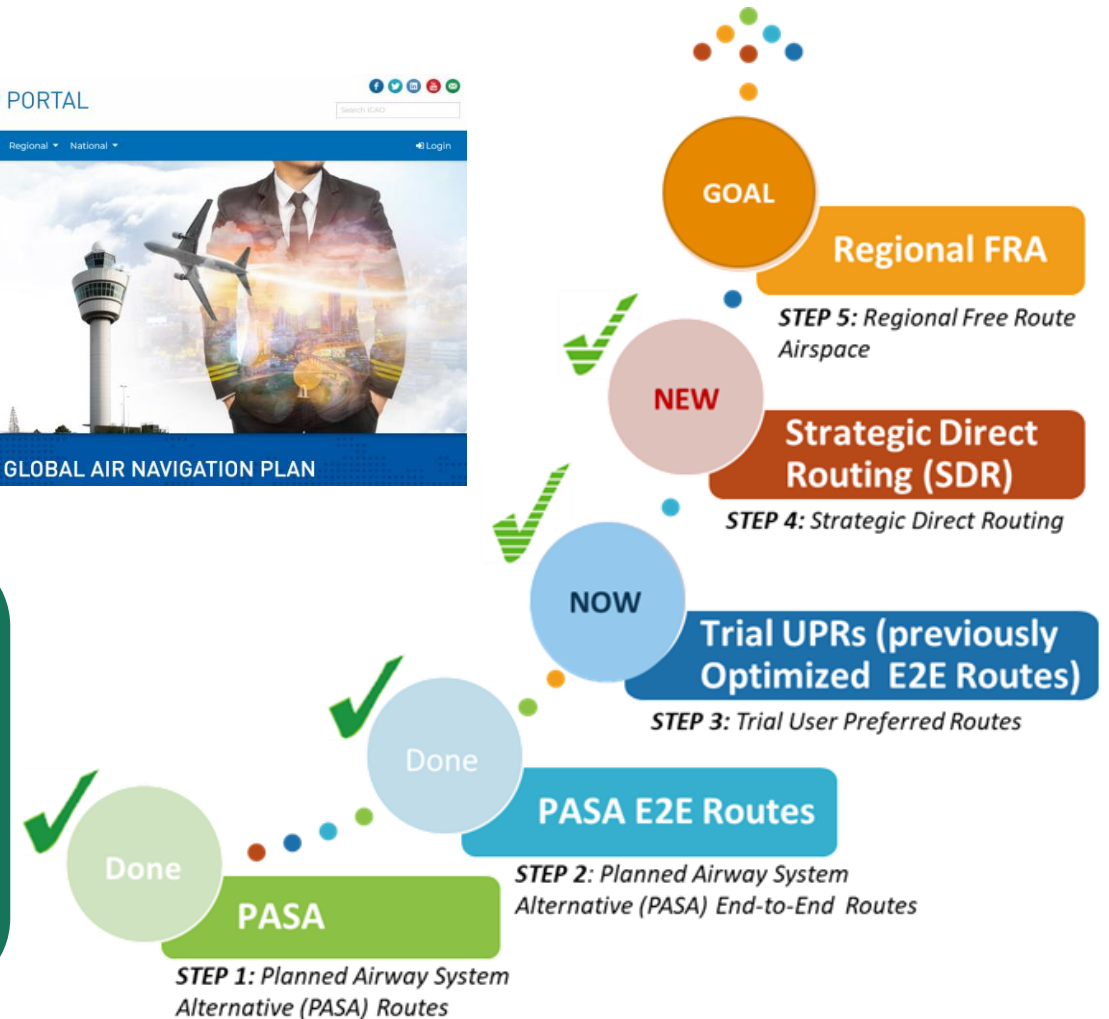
PORTAL

Search ICAO

Regional ▾ National ▾

Login

GLOBAL AIR NAVIGATION PLAN

GOAL

Regional FRA

STEP 5: Regional Free Route Airspace

NEW

Strategic Direct Routing (SDR)

STEP 4: Strategic Direct Routing

NOW

Trial UPRs (previously Optimized E2E Routes)

STEP 3: Trial User Preferred Routes

Done

PASA E2E Routes

STEP 2: Planned Airway System Alternative (PASA) End-to-End Routes

Done

PASA

STEP 1: Planned Airway System Alternative (PASA) Routes